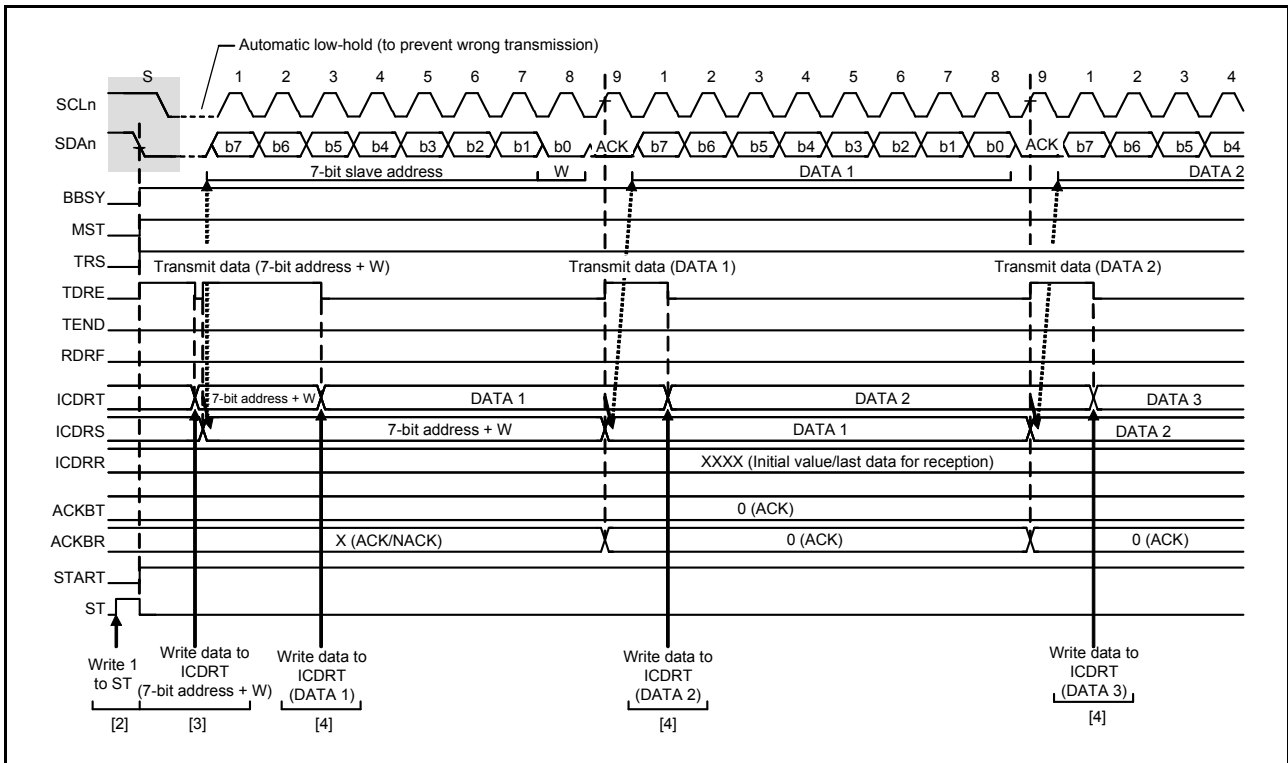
Automatic low-hold (to prevent wrong transmission)

S 1 2 3 4 5 6 7 8 9 1 2 3 4 5 6 7 8 9 1 2 3 4

SCLn

SDAn b7 b6 b5 b4 b3 b2 b1 b0 ACK b7 b6 b5 b4 b3 b2 b1 b0 ACK b7 b6 b5 b4

7-bit slave address W DATA 1 DATA 2

BBSY

MST

TRS Transmit data (7-bit address + W) Transmit data (DATA 1) Transmit data (DATA 2)

TDRE

TEND

RDRF

ICDRT 7-bit address + W DATA 1 DATA 2 DATA 3

ICDRS 7-bit address + W DATA 1 DATA 2

ICDRR XXXX (Initial value/last data for reception)

ACKBT 0 (ACK)

ACKBR X (ACK/NACK) 0 (ACK) 0 (ACK)

START

ST

Write 1 to ST

Write data to ICDRT (7-bit address + W)

Write data to ICDRT (DATA 1)

Write data to ICDRT (DATA 2)

Write data to ICDRT (DATA 3)

[2] [3] [4] [4] [4]